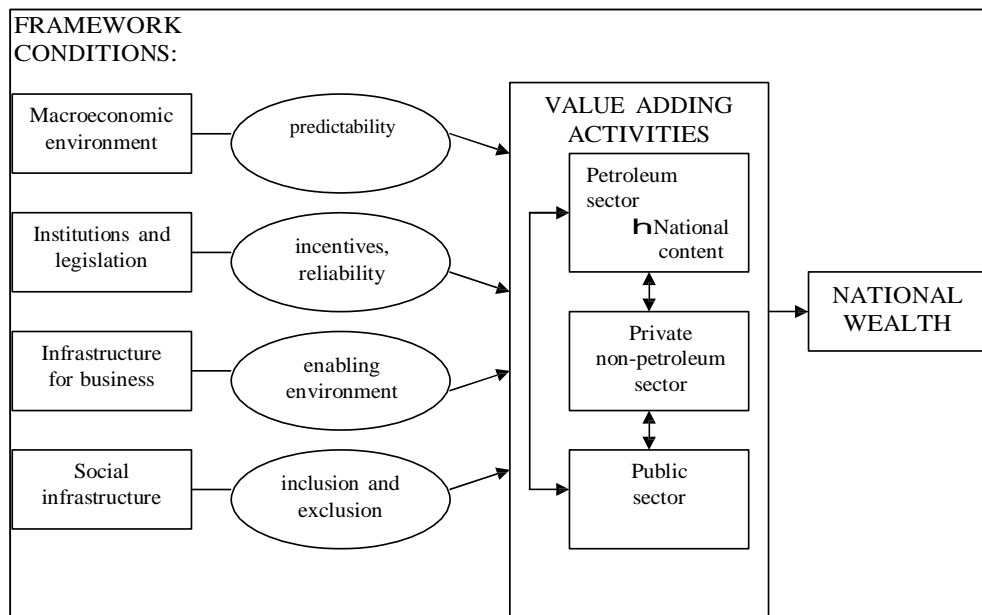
FRAMEWORK CONDITIONS:

Macroeconomic environment

predictability

Institutions and legislation

incentives, reliability

Infrastructure for business

enabling environment

Social infrastructure

inclusion and exclusion

VALUE ADDING ACTIVITIES

Petroleum sector

h National content

Private non-petroleum sector

Public sector

NATIONAL WEALTH